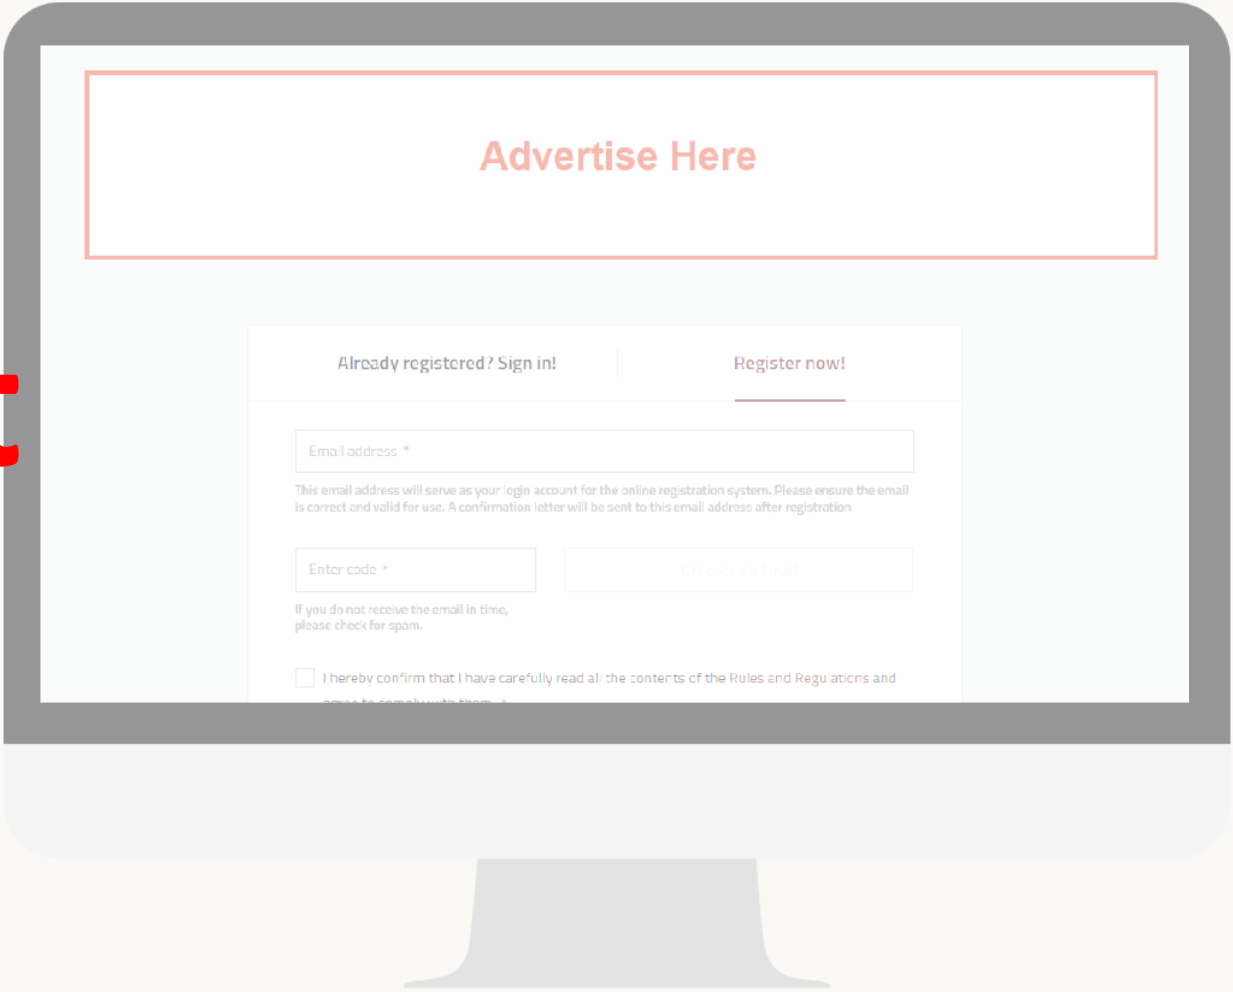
Advertise Here

Already registered? Sign in!

Register now!

Email address *

This email address will serve as your login account for the online registration system. Please ensure the email is correct and valid for use. A confirmation letter will be sent to this email address after registration.

Enter code *

Get code via Email

If you do not receive the email in time, please check for spam.

I hereby confirm that I have carefully read all the contents of the Rules and Regulations and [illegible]